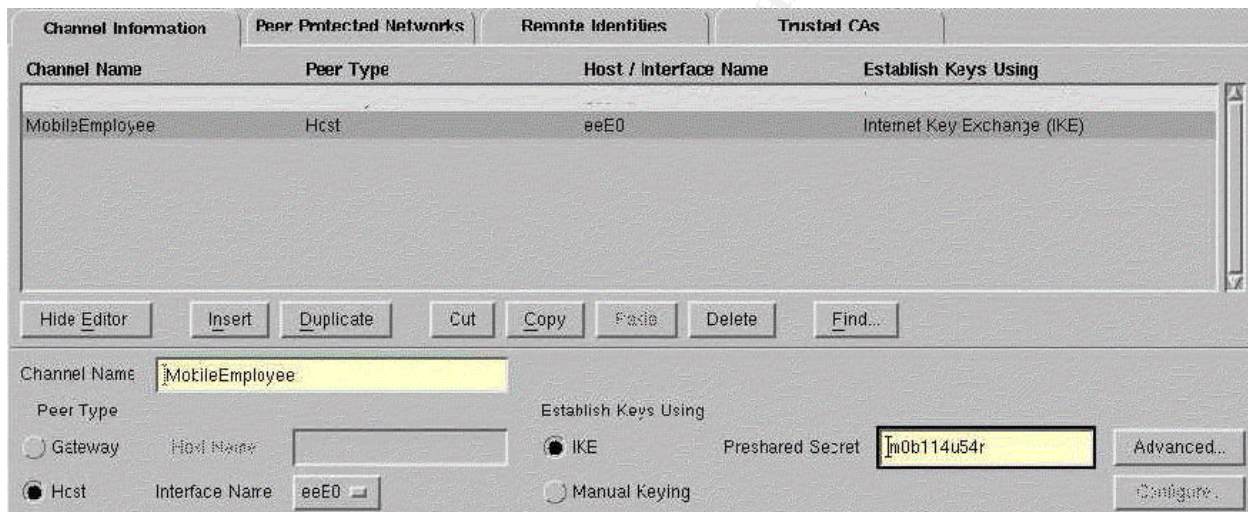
Channel Information | Peer Protected Networks | Remote Identities | Trusted CAs

| Channel Name | Peer Type | Host / Interface Name | Establish Keys Using |
|---|---|---|---|
| MobileEmployee | Host | eeE0 | Internet Key Exchange (IKE) |

Hide Editor | Insert | Duplicate | Cut | Copy | Paste | Delete | Find...

Channel Name MobileEmployee

Peer Type

Gateway Host Name

Host Interface Name eeE0

Establish Keys Using

IKE Preshared Secret m0b114u54r Advanced...

Manual Keying Configure...